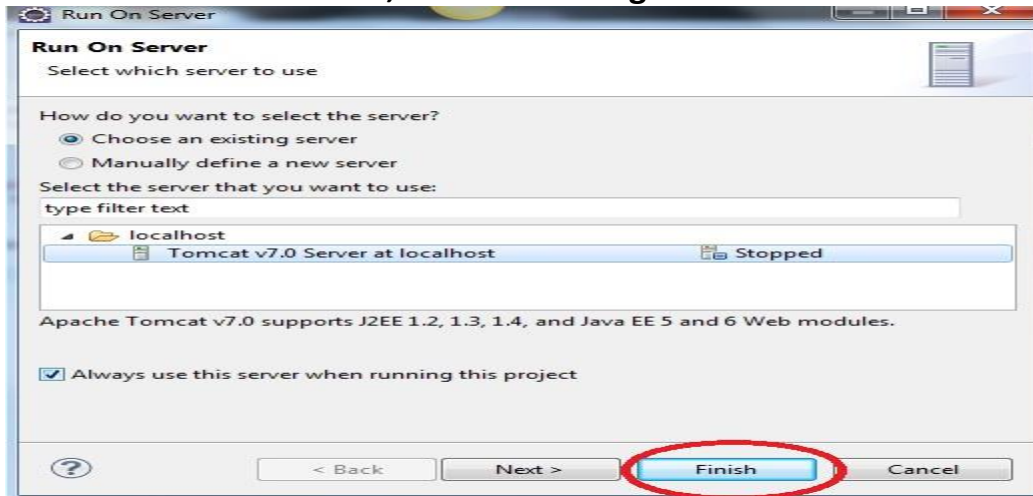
Run On Server

Run On Server
Select which server to use

How do you want to select the server?
Choose an existing server
Manually define a new server
Select the server that you want to use:
type filter text

| | |
|---|---|
| localhost | |
| Tomcat v7.0 Server at localhost | Stopped |

Apache Tomcat v7.0 supports J2EE 1.2, 1.3, 1.4, and Java EE 5 and 6 Web modules.

Always use this server when running this project

?
< Back
Next >
Finish
Cancel